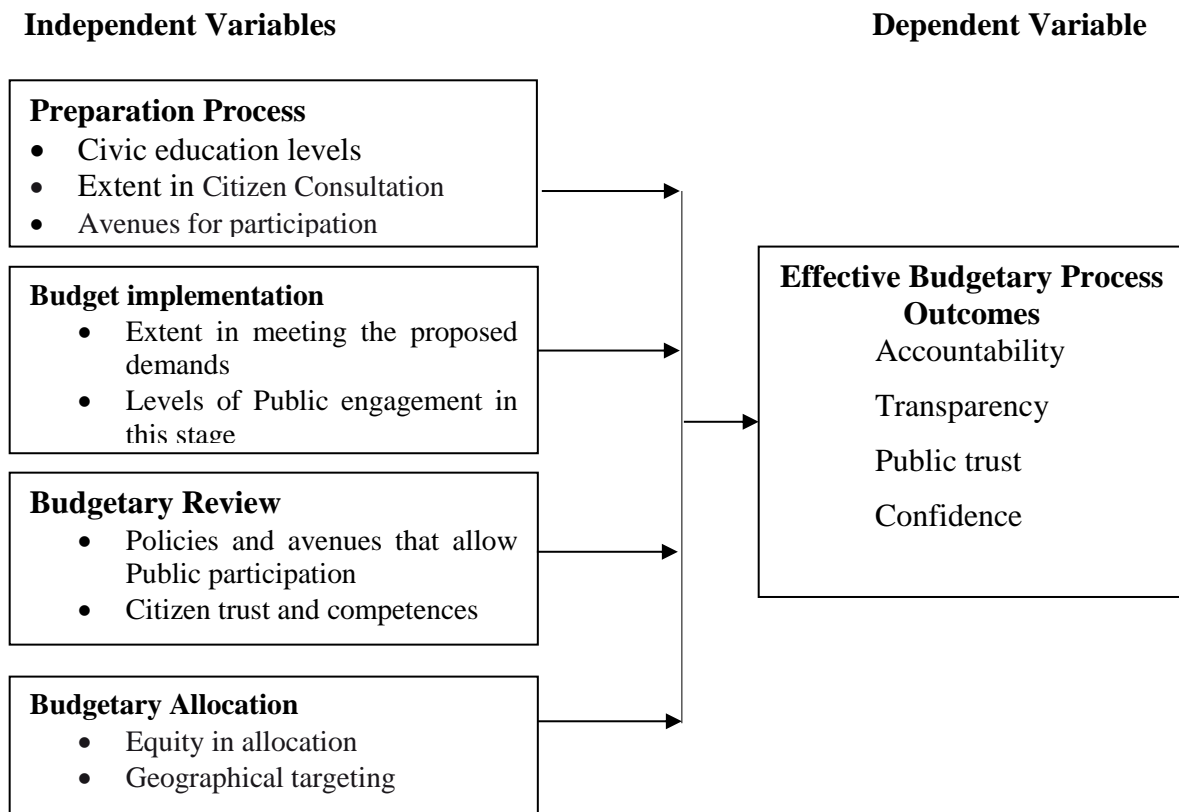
**Independent Variables**

**Dependent Variable**

**Preparation Process**
- Civic education levels
- Extent in Citizen Consultation
- Avenues for participation

**Budget implementation**
- Extent in meeting the proposed demands
- Levels of Public engagement in this stage

**Budgetary Review**
- Policies and avenues that allow Public participation
- Citizen trust and competences

**Budgetary Allocation**
- Equity in allocation
- Geographical targeting

**Effective Budgetary Process Outcomes**
Accountability
Transparency
Public trust
Confidence